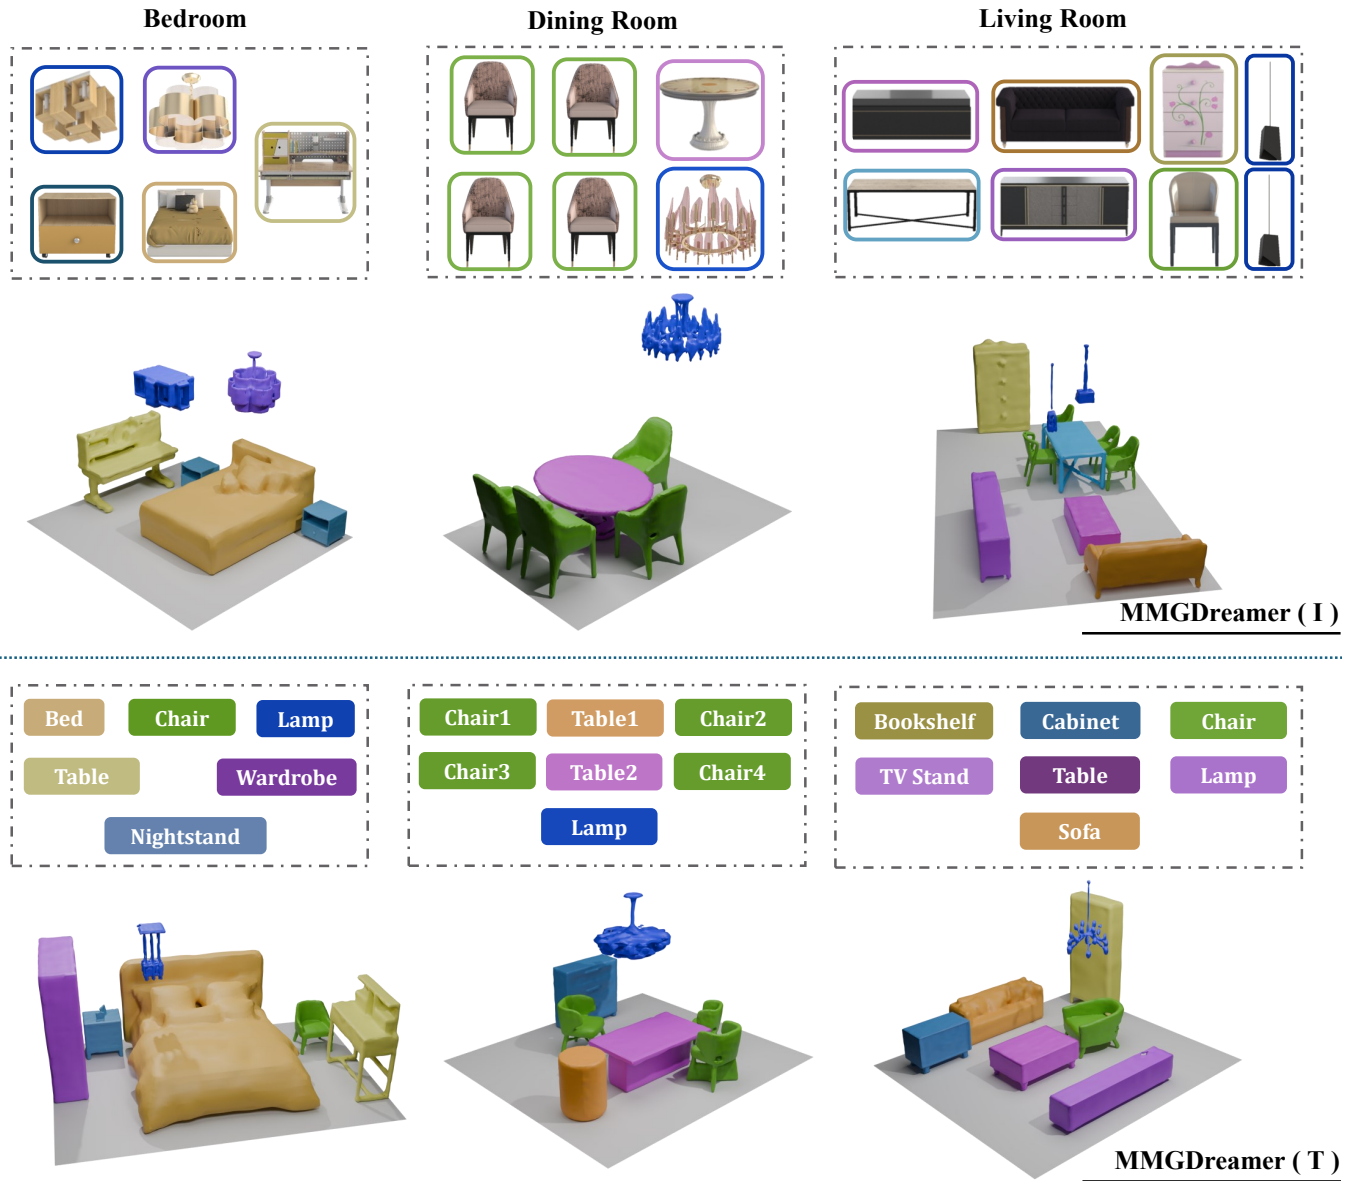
Bedroom

Dining Room

Living Room

MMGDreamer ( I )

Bed
Chair
Lamp
Table
Wardrobe
Nightstand

Chair1
Table1
Chair2
Chair3
Table2
Chair4
Lamp

Bookshelf
Cabinet
Chair
TV Stand
Table
Lamp
Sofa

MMGDreamer ( T )